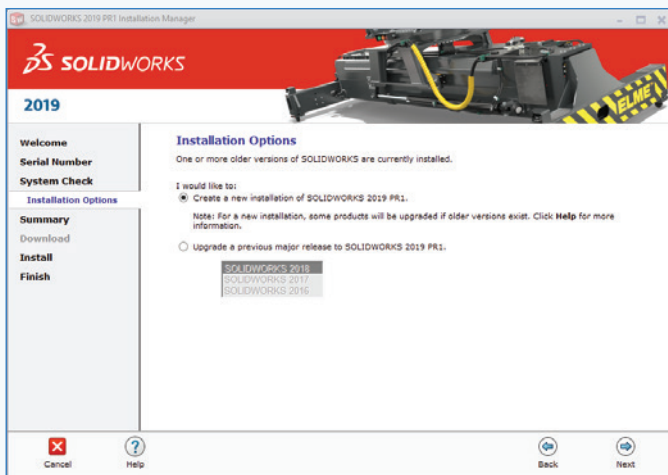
SOLIDWORKS 2019 PR1 Installation Manager

SOLIDWORKS

2019

ELME

Welcome
Serial Number
System Check
Installation Options
Summary
Download
Install
Finish

Installation Options

One or more older versions of SOLIDWORKS are currently installed.

I would like to:

Create a new installation of SOLIDWORKS 2019 PR1.

Note: For a new installation, some products will be upgraded if older versions exist. Click **Help** for more information.

Upgrade a previous major release to SOLIDWORKS 2019 PR1.

SOLIDWORKS 2018
SOLIDWORKS 2017
SOLIDWORKS 2016

Cancel
Help
Back
Next